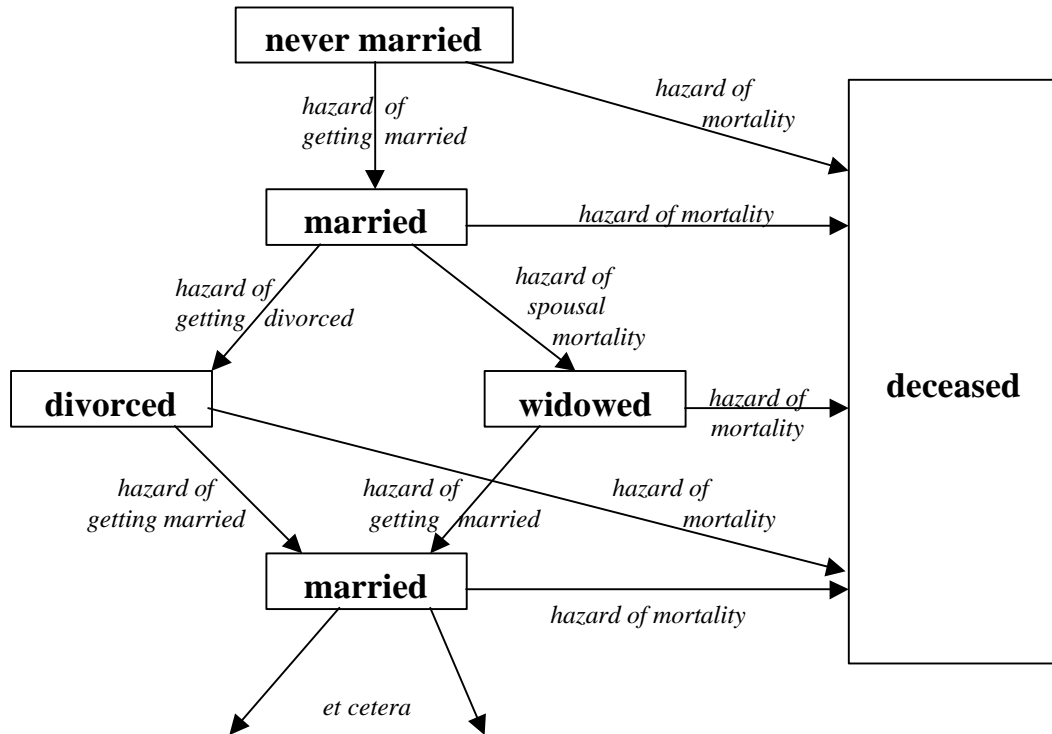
never married

hazard of getting married

hazard of mortality

married

hazard of mortality

hazard of getting divorced

hazard of spousal mortality

divorced

widowed

hazard of mortality

deceased

hazard of getting married

hazard of getting married

hazard of mortality

married

hazard of mortality

et cetera